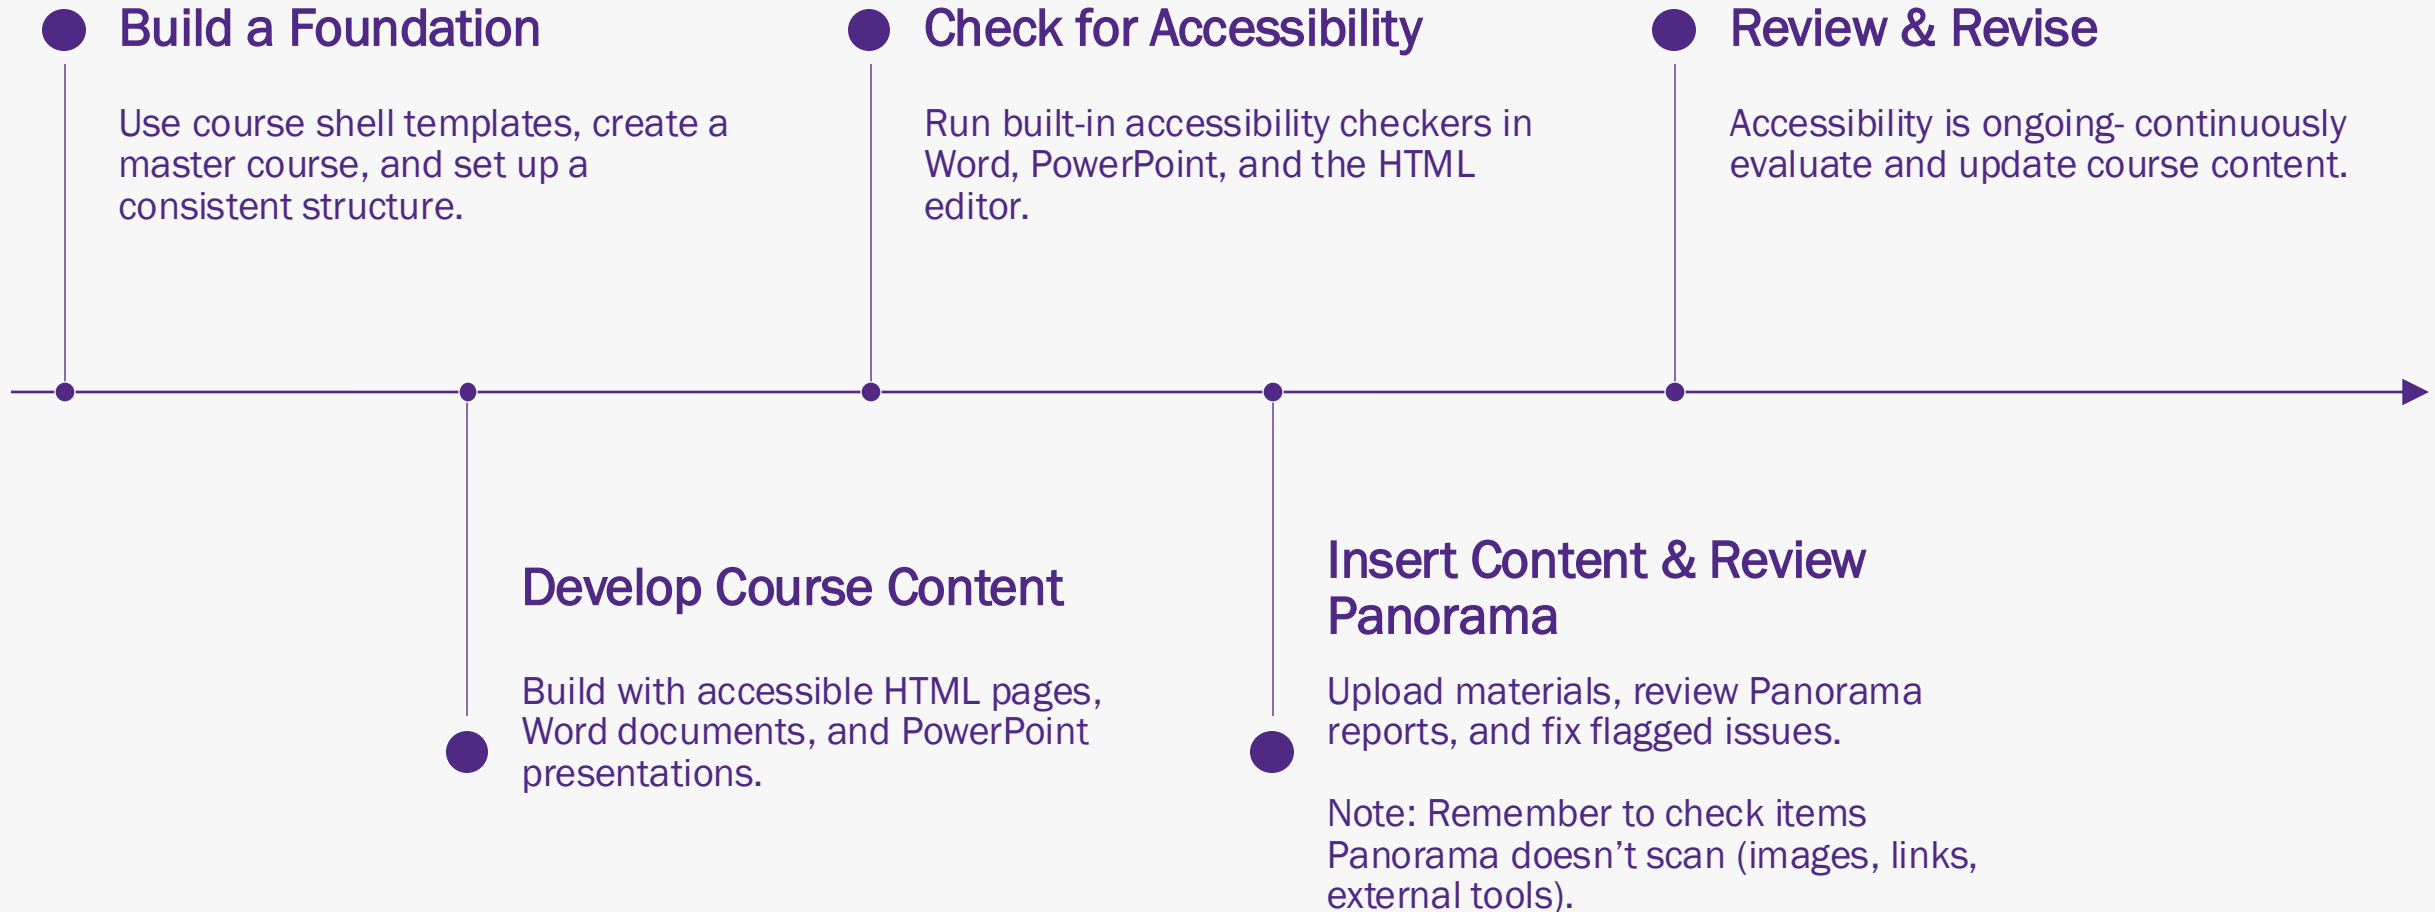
Build a Foundation

Use course shell templates, create a master course, and set up a consistent structure.

Develop Course Content

Build with accessible HTML pages, Word documents, and PowerPoint presentations.

Check for Accessibility

Run built-in accessibility checkers in Word, PowerPoint, and the HTML editor.

Insert Content & Review Panorama

Upload materials, review Panorama reports, and fix flagged issues.

Note: Remember to check items Panorama doesn’t scan (images, links, external tools).

Review & Revise

Accessibility is ongoing- continuously evaluate and update course content.